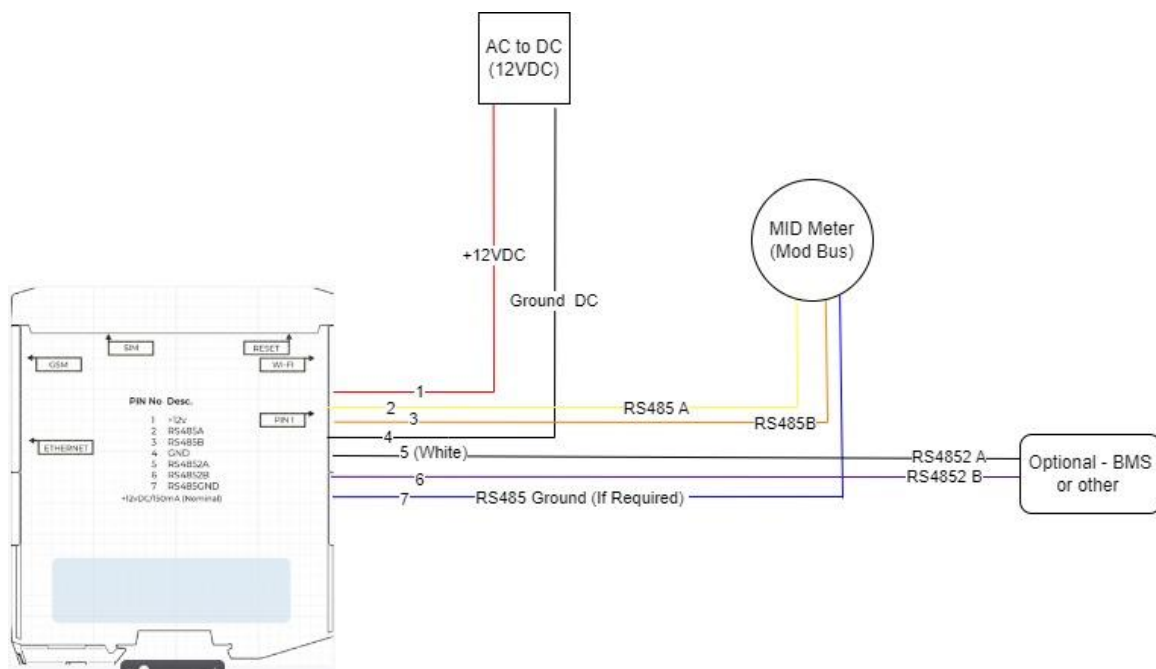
AC to DC
(12VDC)

+12VDC

Ground DC

MID Meter
(Mod Bus)

SIM
RESET
GSM
WI-FI

PIN No Desc.
1 +12v
2 RS485A
3 RS485B
4 GND
5 RS4852A
6 RS4852B
7 RS485GND
+12vDC/150mA (Nominal)

PIN 1

ETHERNET

1
2
RS485 A
3
RS485B
4
5 (White)
RS4852 A
6
RS4852 B
7
RS485 Ground (If Required)

Optional - BMS
or other